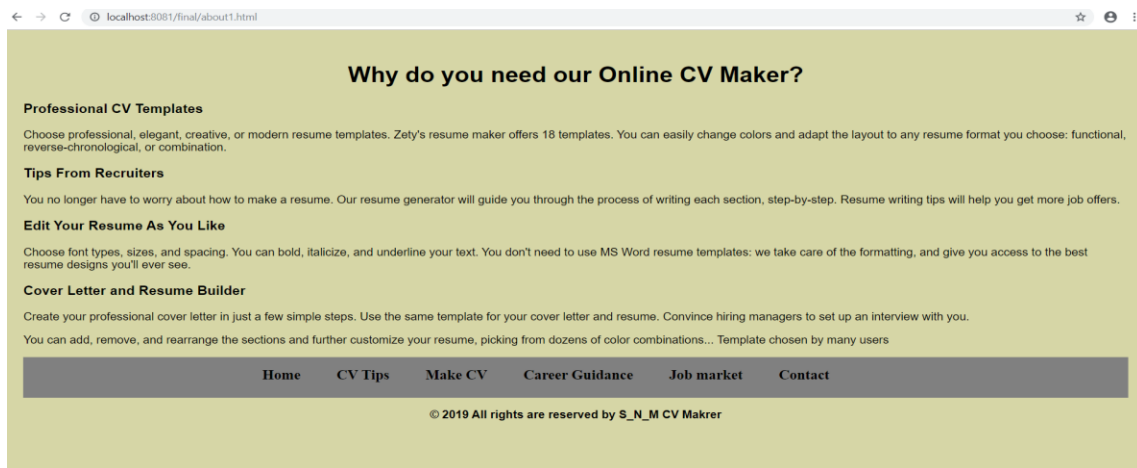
localhost:8081/final/about1.html

Why do you need our Online CV Maker?

Professional CV Templates

Choose professional, elegant, creative, or modern resume templates. Zety's resume maker offers 18 templates. You can easily change colors and adapt the layout to any resume format you choose: functional, reverse-chronological, or combination.

Tips From Recruiters

You no longer have to worry about how to make a resume. Our resume generator will guide you through the process of writing each section, step-by-step. Resume writing tips will help you get more job offers.

Edit Your Resume As You Like

Choose font types, sizes, and spacing. You can bold, italicize, and underline your text. You don't need to use MS Word resume templates: we take care of the formatting, and give you access to the best resume designs you'll ever see.

Cover Letter and Resume Builder

Create your professional cover letter in just a few simple steps. Use the same template for your cover letter and resume. Convince hiring managers to set up an interview with you.

You can add, remove, and rearrange the sections and further customize your resume, picking from dozens of color combinations... Template chosen by many users

Home CV Tips Make CV Career Guidance Job market Contact

© 2019 All rights are reserved by S_N_M CV Makrer